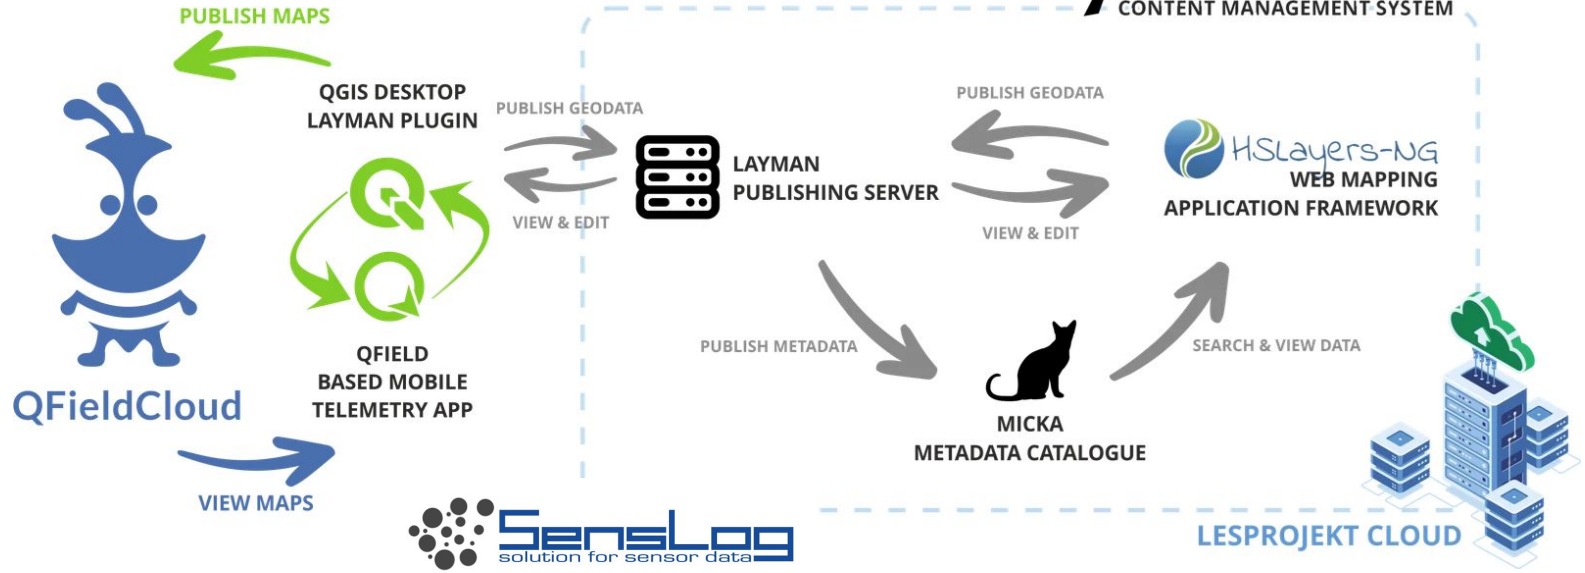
PUBLISH MAPS

CONTENT MANAGEMENT SYSTEM

QGIS DESKTOP LAYMAN PLUGIN

PUBLISH GEODATA

VIEW & EDIT

LAYMAN PUBLISHING SERVER

PUBLISH GEODATA

VIEW & EDIT

HSLayers-NG WEB MAPPING APPLICATION FRAMEWORK

QFieldCloud

QFIELD BASED MOBILE TELEMETRY APP

PUBLISH METADATA

MICKA METADATA CATALOGUE

SEARCH & VIEW DATA

VIEW MAPS

SensLog solution for sensor data

LESPROJEKT CLOUD